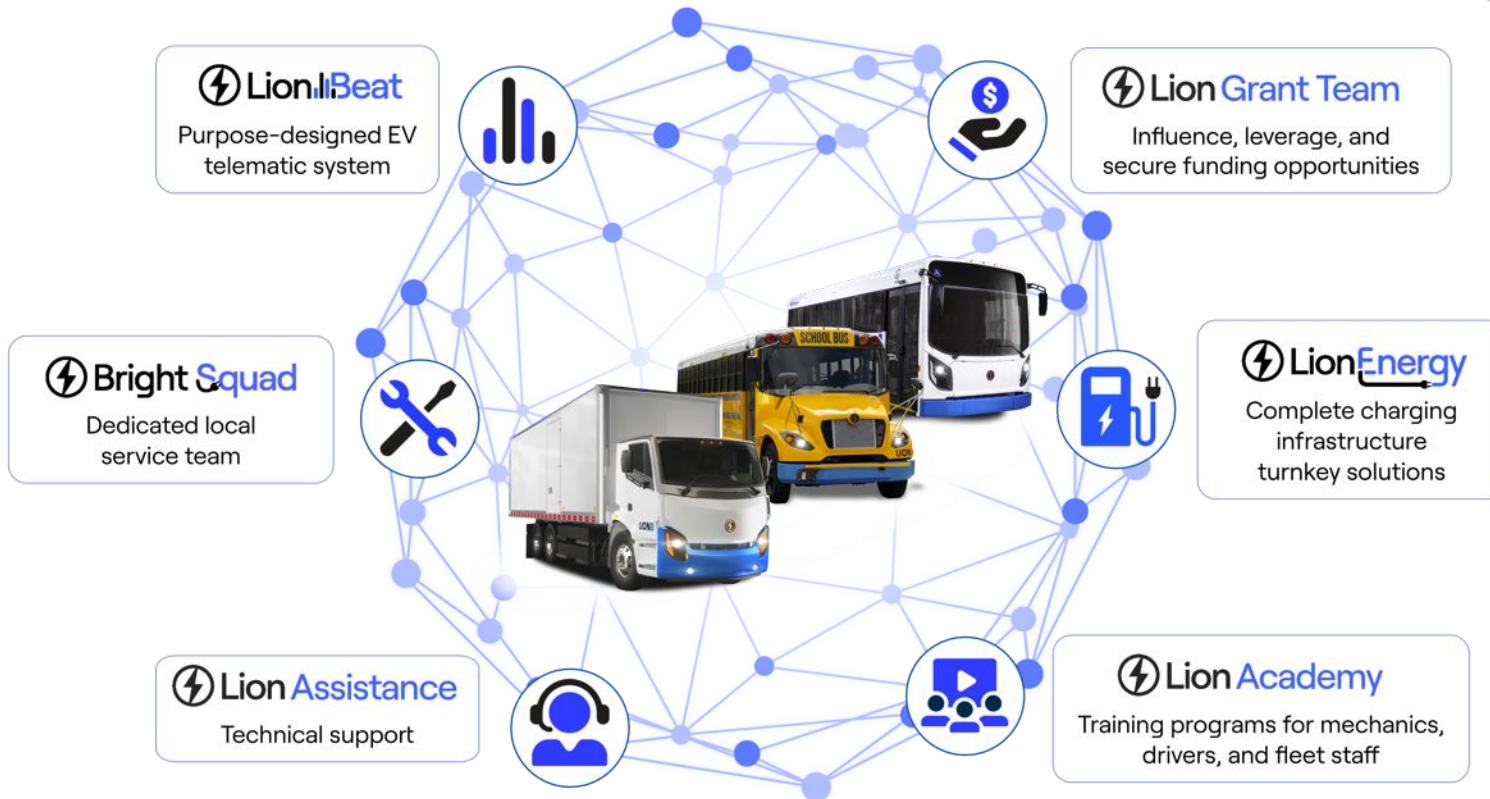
Lion Beat
Purpose-designed EV telematic system

Lion Grant Team
Influence, leverage, and secure funding opportunities

Bright Squad
Dedicated local service team

Lion Energy
Complete charging infrastructure turnkey solutions

Lion Assistance
Technical support

Lion Academy
Training programs for mechanics, drivers, and fleet staff

SCHOOL BUS

LION